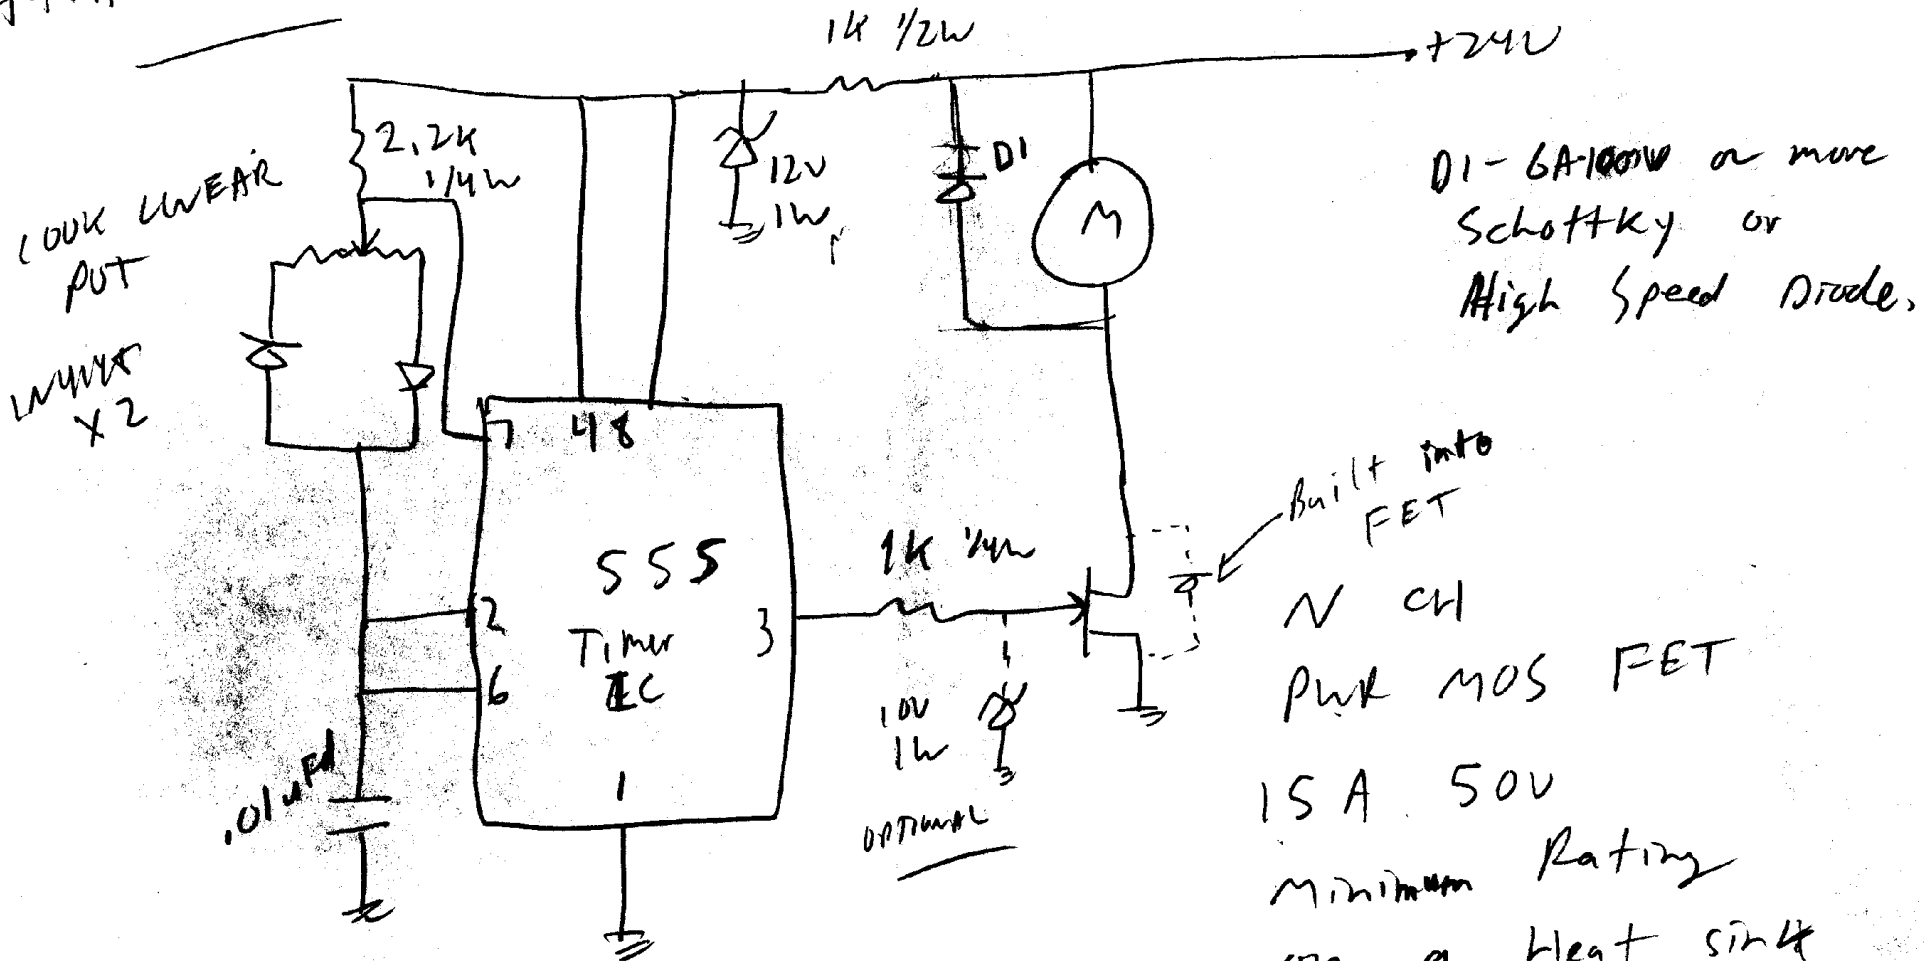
1K 1/2W

+24V

2.2K 1/4W

12V 1W

D1

M

D1 - 6A 100V or more Schottky or High Speed Diode.

100K LINEAR POT

1N4148 X2

7

4 8

555 Timer IC

2

6

3

1

1K 1/4W

10V 1W

OPTIONAL

.01uFd

Built into FET

N CH PWR MOS FET

15 A 50V Minimum Rating

on a Heat sink